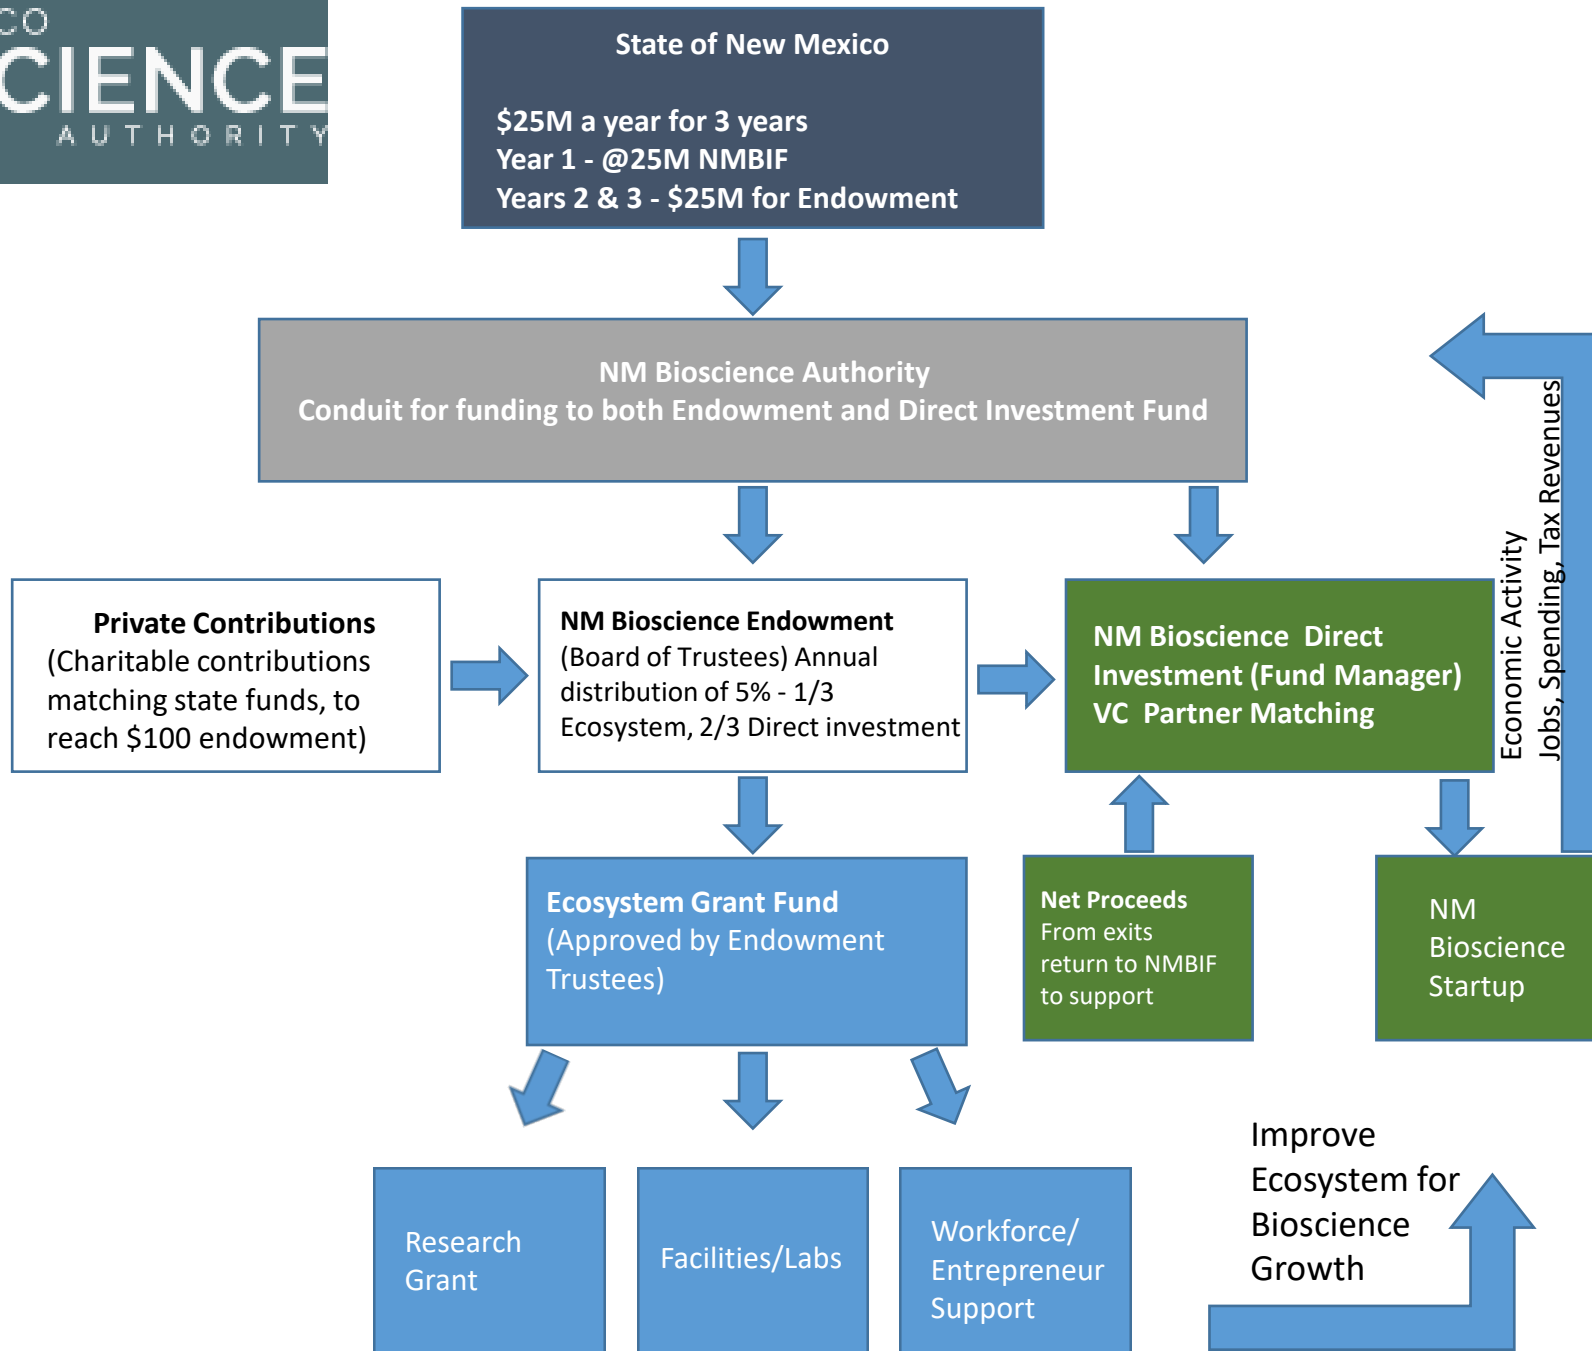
CO
CIENCE
AUTHORITY

State of New Mexico

$25M a year for 3 years
Year 1 - @25M NMBIF
Years 2 & 3 - $25M for Endowment

NM Bioscience Authority
Conduit for funding to both Endowment and Direct Investment Fund

Economic Activity
Jobs, Spending, Tax Revenues

**Private Contributions**
(Charitable contributions matching state funds, to reach $100 endowment)

**NM Bioscience Endowment**
(Board of Trustees) Annual distribution of 5% - 1/3 Ecosystem, 2/3 Direct investment

NM Bioscience Direct Investment (Fund Manager) VC Partner Matching

Ecosystem Grant Fund
(Approved by Endowment Trustees)

Net Proceeds
From exits return to NMBIF to support

NM Bioscience Startup

Research Grant

Facilities/Labs

Workforce/ Entrepreneur Support

Improve Ecosystem for Bioscience Growth